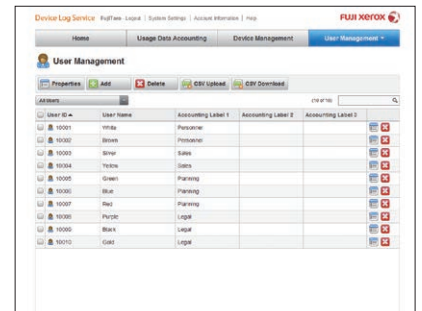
Device Log Service FujiTaro Logout | System Settings | Account Information | Help

FUJI XEROX

Home | Usage Data Accounting | Device Management | User Management

User Management

Properties | Add | Delete | CSV Upload | CSV Download

All Users

(10 of 10)

| User ID ▲ | User Name | Accounting Label 1 | Accounting Label 2 | Accounting Label 3 |
|---|---|---|---|---|
| 10001 | White | Personnel | | |
| 10002 | Brown | Personnel | | |
| 10003 | Silver | Sales | | |
| 10004 | Yellow | Sales | | |
| 10005 | Green | Planning | | |
| 10006 | Blue | Planning | | |
| 10007 | Red | Planning | | |
| 10008 | Purple | Legal | | |
| 10009 | Black | Legal | | |
| 10010 | Gold | Legal | | |